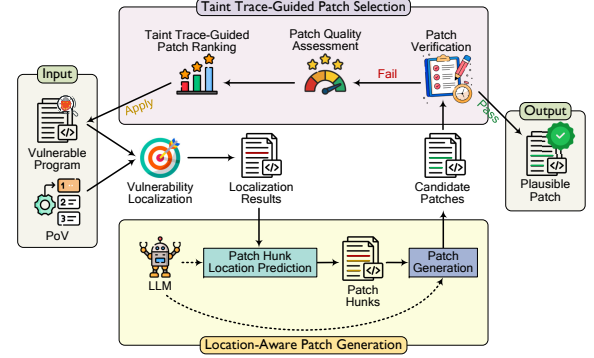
Taint Trace-Guided Patch Selection

Taint Trace-Guided Patch Ranking

Patch Quality Assessment

Patch Verification

Fail

Input

Apply

Vulnerable Program

1
2
3

PoV

Vulnerability Localization

Localization Results

Candidate Patches

Pass

Output

Plausible Patch

LLM

Patch Hunk Location Prediction

Patch Hunks

Patch Generation

Location-Aware Patch Generation